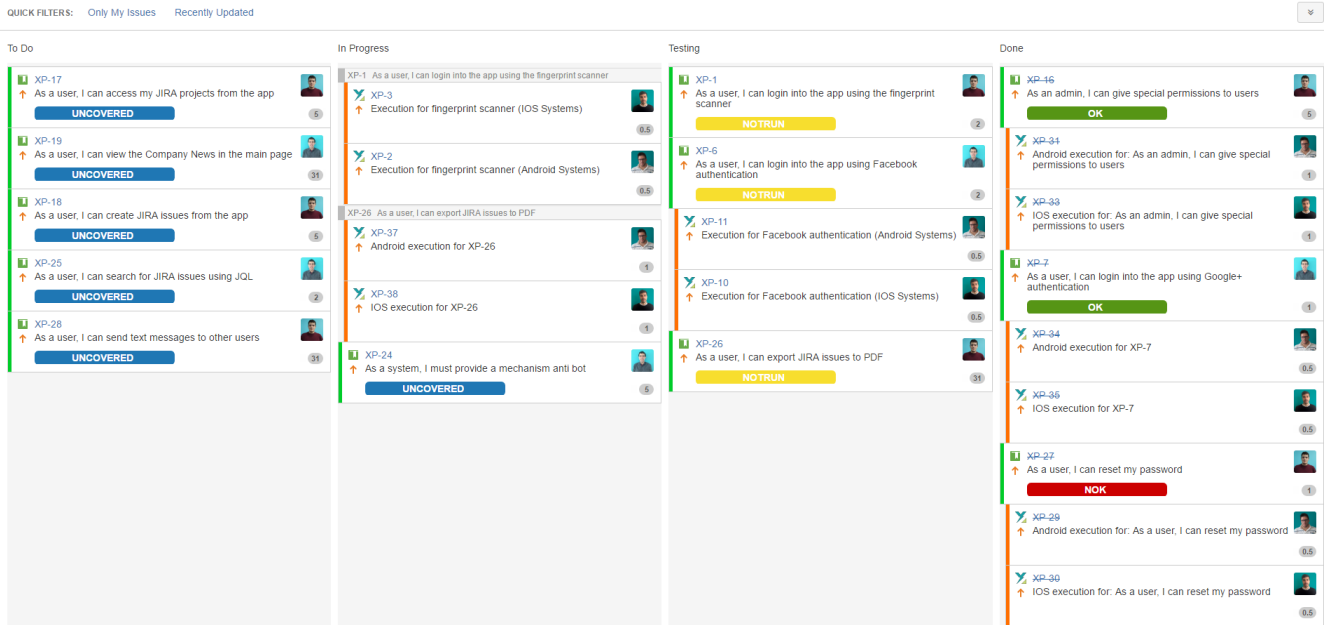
QUICK FILTERS: Only My Issues Recently Updated

To Do

XP-17
As a user, I can access my JIRA projects from the app
UNCOVERED
5

XP-19
As a user, I can view the Company News in the main page
UNCOVERED
31

XP-18
As a user, I can create JIRA issues from the app
UNCOVERED
5

XP-25
As a user, I can search for JIRA issues using JQL
UNCOVERED
2

XP-28
As a user, I can send text messages to other users
UNCOVERED
31

In Progress

XP-1 As a user, I can login into the app using the fingerprint scanner

XP-3
Execution for fingerprint scanner (IOS Systems)
0.5

XP-2
Execution for fingerprint scanner (Android Systems)
0.5

XP-26 As a user, I can export JIRA issues to PDF

XP-37
Android execution for XP-26
1

XP-38
IOS execution for XP-26
1

XP-24
As a system, I must provide a mechanism anti bot
UNCOVERED
5

Testing

XP-1
As a user, I can login into the app using the fingerprint scanner
NOTRUN
2

XP-6
As a user, I can login into the app using Facebook authentication
NOTRUN
2

XP-11
Execution for Facebook authentication (Android Systems)
0.5

XP-10
Execution for Facebook authentication (IOS Systems)
0.5

XP-26
As a user, I can export JIRA issues to PDF
NOTRUN
31

Done

XP-16
As an admin, I can give special permissions to users
OK
5

XP-31
Android execution for: As an admin, I can give special permissions to users
1

XP-33
IOS execution for: As an admin, I can give special permissions to users
1

XP-7
As a user, I can login into the app using Google+ authentication
OK
1

XP-34
Android execution for XP-7
0.5

XP-35
IOS execution for XP-7
0.5

XP-27
As a user, I can reset my password
NOK
1

XP-29
Android execution for: As a user, I can reset my password
0.5

XP-30
IOS execution for: As a user, I can reset my password
0.5